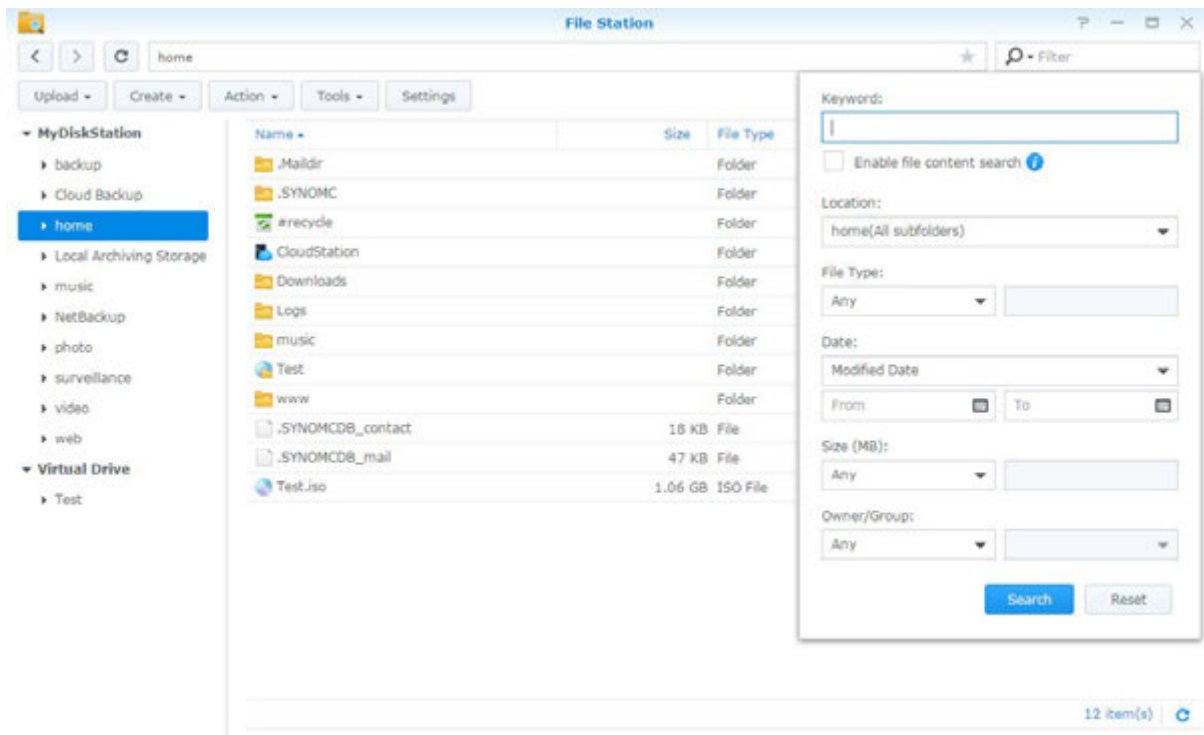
File Station

? — □ ×

home

Filter

Upload Create Action Tools Settings

MyDiskStation
backup
Cloud Backup
home
Local Archiving Storage
music
NetBackup
photo
surveillance
video
web
Virtual Drive
Test

| Name | Size | File Type |
|---|---|---|
| .Maildir | | Folder |
| .SYNOMC | | Folder |
| #recycle | | Folder |
| CloudStation | | Folder |
| Downloads | | Folder |
| Logs | | Folder |
| music | | Folder |
| Test | | Folder |
| www | | Folder |
| .SYNOMCDB_contact | 18 KB | File |
| .SYNOMCDB_mail | 47 KB | File |
| Test.iso | 1.06 GB | ISO File |

Keyword:

Enable file content search

Location:
home(All subfolders)

File Type:
Any

Date:
Modified Date
From
To

Size (MB):
Any

Owner/Group:
Any

Search Reset

12 item(s)